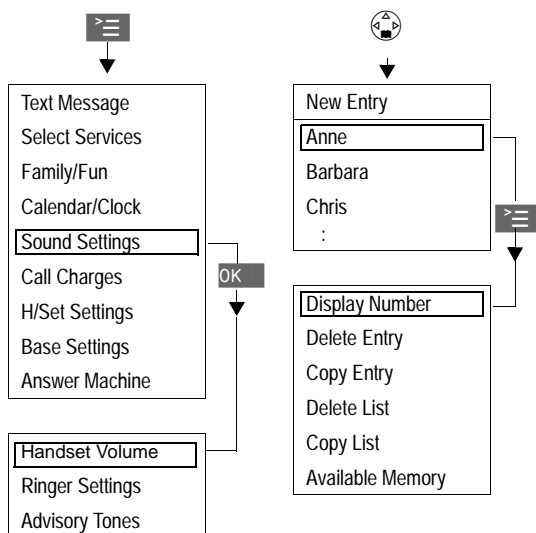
Text Message
Select Services
Family/Fun
Calendar/Clock
Sound Settings
Call Charges
H/Set Settings
Base Settings
Answer Machine

OK

Handset Volume
Ringer Settings
Advisory Tones

New Entry
Anne
Barbara
Chris
:

Display Number
Delete Entry
Copy Entry
Delete List
Copy List
Available Memory